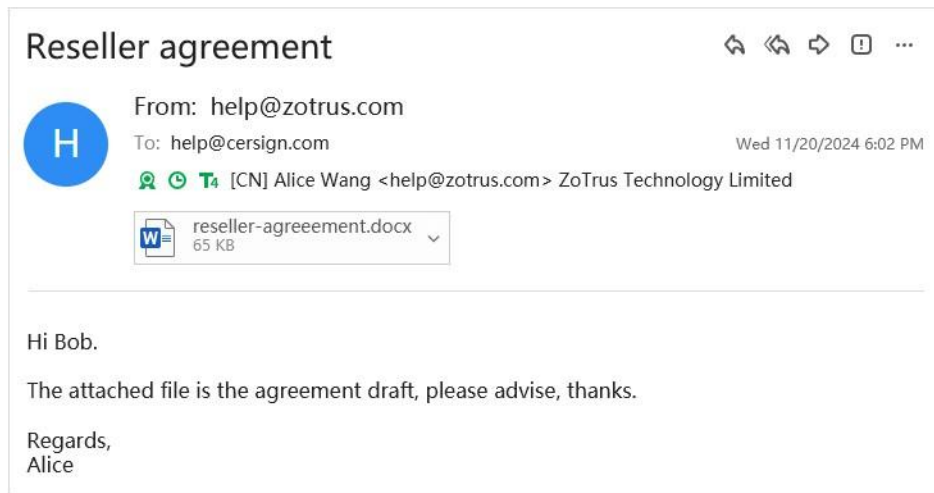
Reseller agreement

H

From: help@zotrus.com

To: help@cersign.com

Wed 11/20/2024 6:02 PM

T4 [CN] Alice Wang <help@zotrus.com> ZoTrus Technology Limited

reseller-agreeement.docx
65 KB

Hi Bob.

The attached file is the agreement draft, please advise, thanks.

Regards,
Alice